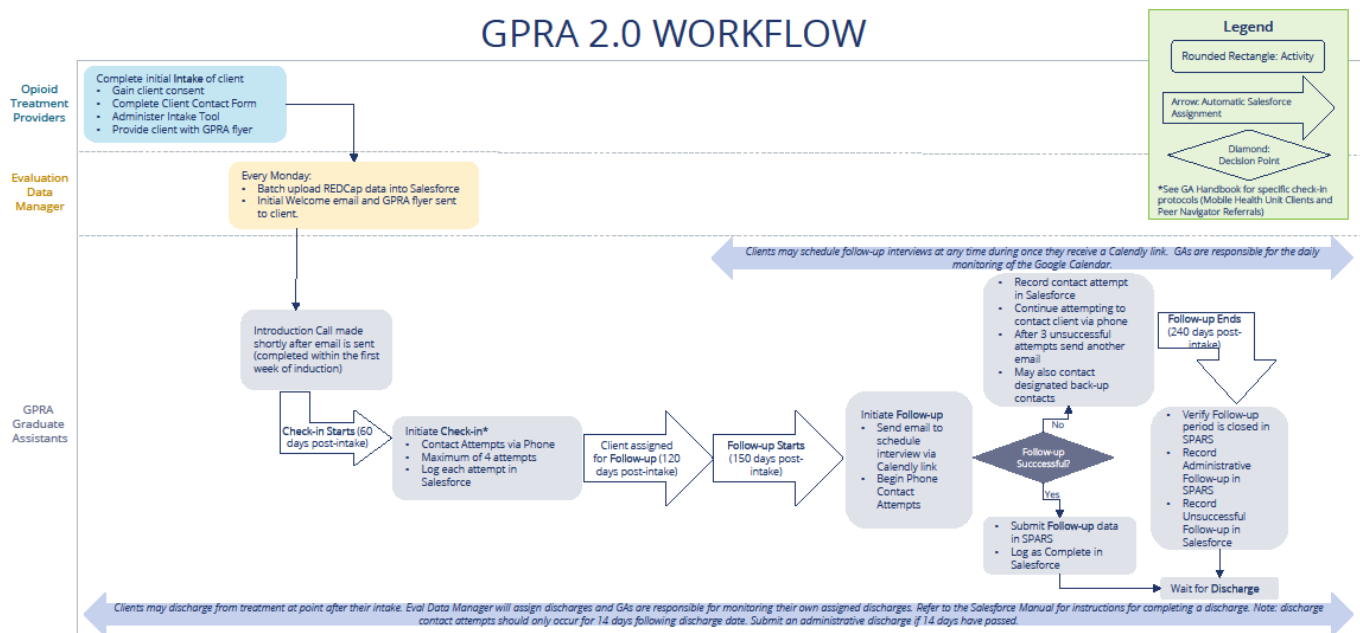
GPRA 2.0 WORKFLOW

Legend

Rounded Rectangle: Activity

Arrow: Automatic Salesforce Assignment

Diamond: Decision Point

*See GA Handbook for specific check-in protocols (Mobile Health Unit Clients and Peer Navigator Referrals)

Opioid Treatment Providers

Complete initial Intake of client
- Gain client consent
- Complete Client Contact Form
- Administer Intake Tool
- Provide client with GPRA flyer

Evaluation Data Manager

Every Monday:
- Batch upload REDCap data into Salesforce
- Initial Welcome email and GPRA flyer sent to client.

GPRA Graduate Assistants

Clients may schedule follow-up interviews at any time during once they receive a Calendly link. GAs are responsible for the daily monitoring of the Google Calendar.

Introduction Call made shortly after email is sent (completed within the first week of induction)

Check-in Starts (60 days post-intake)

Initiate Check-in*
- Contact Attempts via Phone
- Maximum of 4 attempts
- Log each attempt in Salesforce

Client assigned for Follow-up (120 days post-intake)

Follow-up Starts (150 days post-intake)

Initiate Follow-up
- Send email to schedule interview via Calendly link
- Begin Phone Contact Attempts

Follow-up Succcessful?

No

Yes

- Record contact attempt in Salesforce
- Continue attempting to contact client via phone
- After 3 unsuccessful attempts send another email
- May also contact designated back-up contacts

Follow-up Ends (240 days post-intake)

- Verify Follow-up period is closed in SPARS
- Record Administrative Follow-up in SPARS
- Record Unsuccessful Follow-up in Salesforce

- Submit Follow-up data in SPARS
- Log as Complete in Salesforce

Wait for Discharge

Clients may discharge from treatment at point after their intake. Eval Data Manager will assign discharges and GAs are responsible for monitoring their own assigned discharges. Refer to the Salesforce Manual for instructions for completing a discharge. Note: discharge contact attempts should only occur for 14 days following discharge date. Submit an administrative discharge if 14 days have passed.